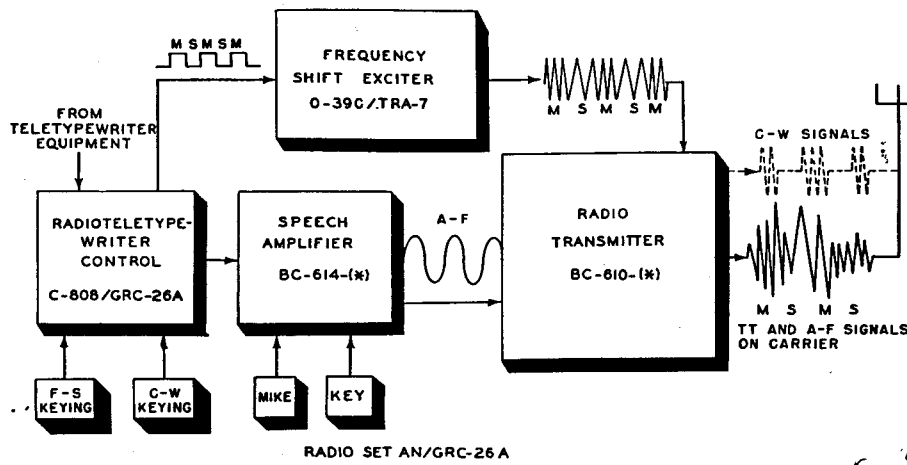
M S M S M

FREQUENCY SHIFT EXCITER
O-39C/TRA-7

M S M S M

FROM TELETYPEWRITER EQUIPMENT

C-W SIGNALS

RADIOTELETYPEWRITER CONTROL
C-808/GRC-26A

SPEECH AMPLIFIER
BC-614-(*)

A-F

RADIO TRANSMITTER
BC-610-(*)

M S M S
TT AND A-F SIGNALS ON CARRIER

F-S KEYING

C-W KEYING

MIKE

KEY

RADIO SET AN/GRC-26A